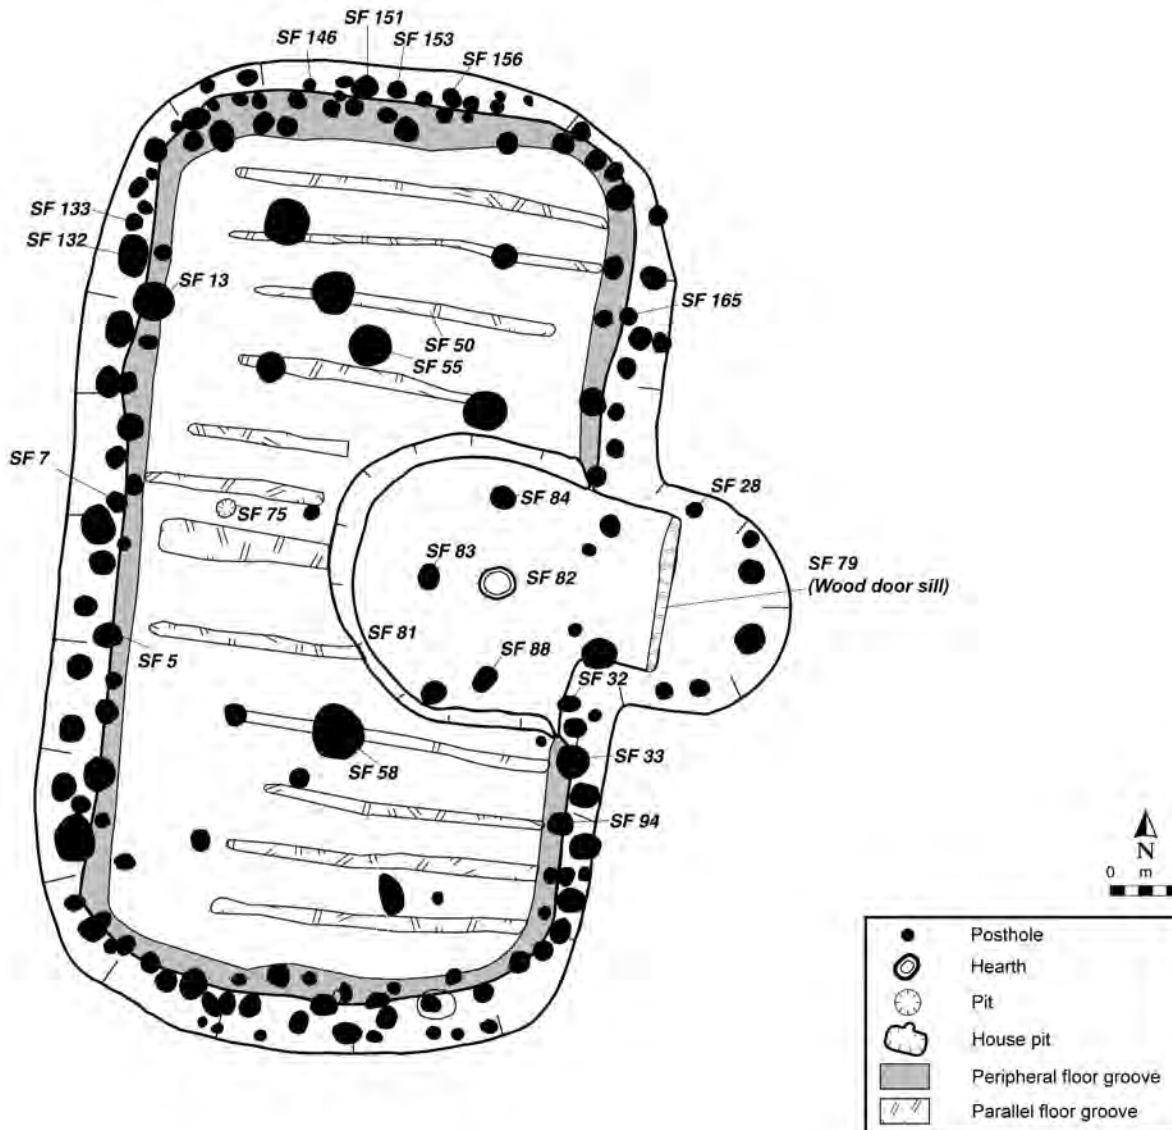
SF 151
SF 146
SF 153
SF 156
SF 133
SF 132
SF 13
SF 165
SF 50
SF 55
SF 7
SF 84
SF 28
SF 75
SF 83
SF 82
SF 79
(Wood door sill)
SF 81
SF 88
SF 5
SF 32
SF 33
SF 58
SF 94

N
0 m

Posthole
Hearth
Pit
House pit
Peripheral floor groove
Parallel floor groove